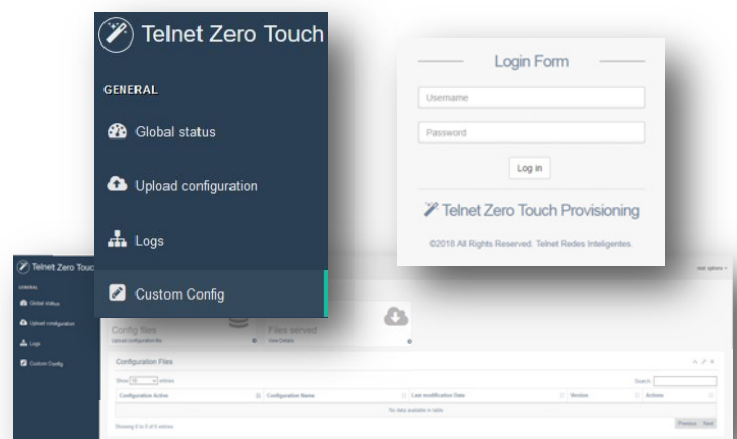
Telnet Zero Touch

GENERAL

Global status

Upload configuration

Logs

Custom Config

Login Form

Username

Password

Log in

Telnet Zero Touch Provisioning

©2018 All Rights Reserved. Telnet Redes Inteligentes.

Telnet Zero Touc

GENERAL

Global status

Upload configuration

Logs

Custom Config

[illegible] options

Config files

Upload configuration file

Files served

View Details

Configuration Files

Show 10 entries

Search:

| Configuration Active | Configuration Name | Last modification Date | Version | Actions |
|---|---|---|---|---|
| No data available in table | | | | |

Showing 0 to 0 of 0 entries

Previous Next